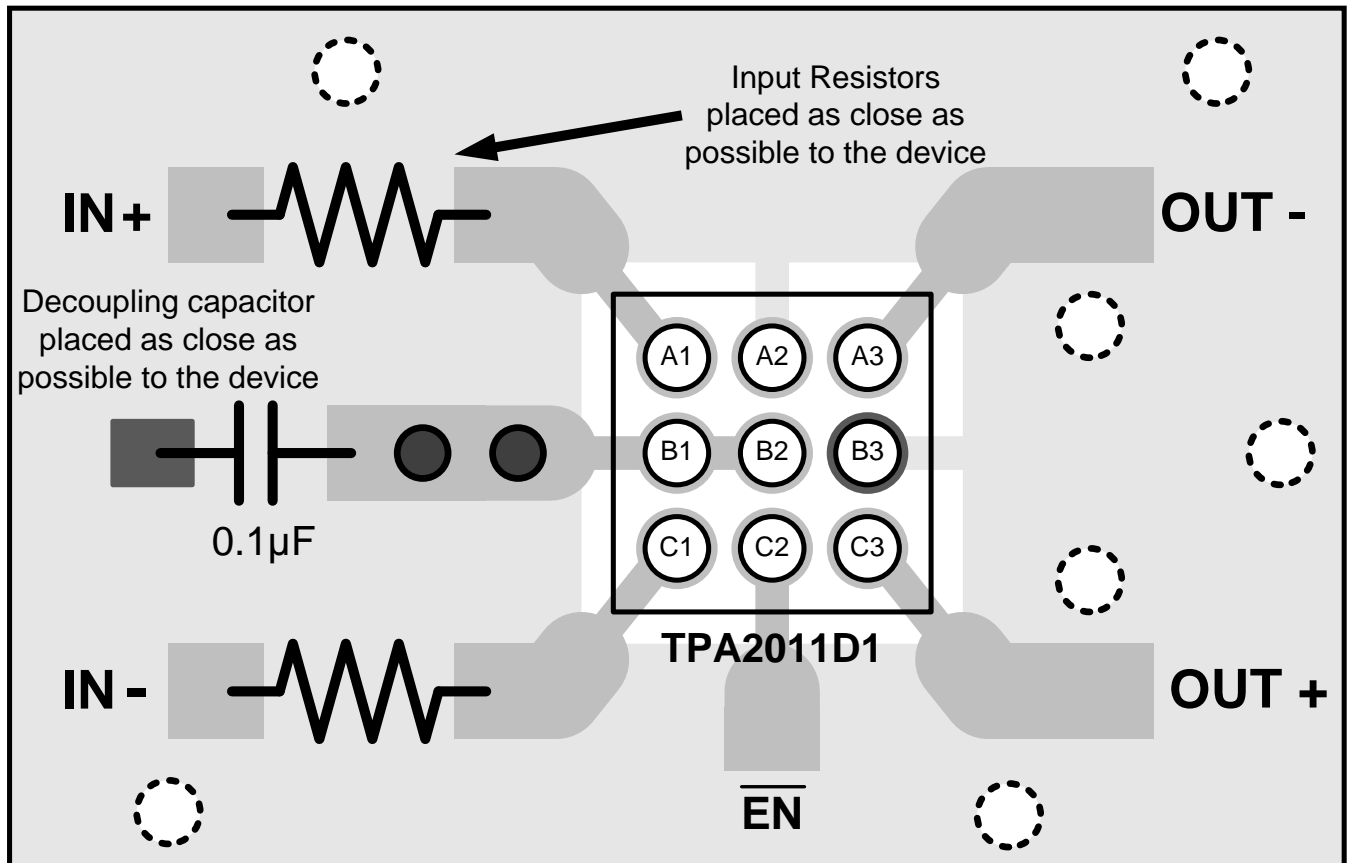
Input Resistors placed as close as possible to the device

IN+

OUT -

Decoupling capacitor placed as close as possible to the device

A1 A2 A3

B1 B2 B3

C1 C2 C3

0.1µF

TPA2011D1

IN-

OUT +

$\overline{EN}$